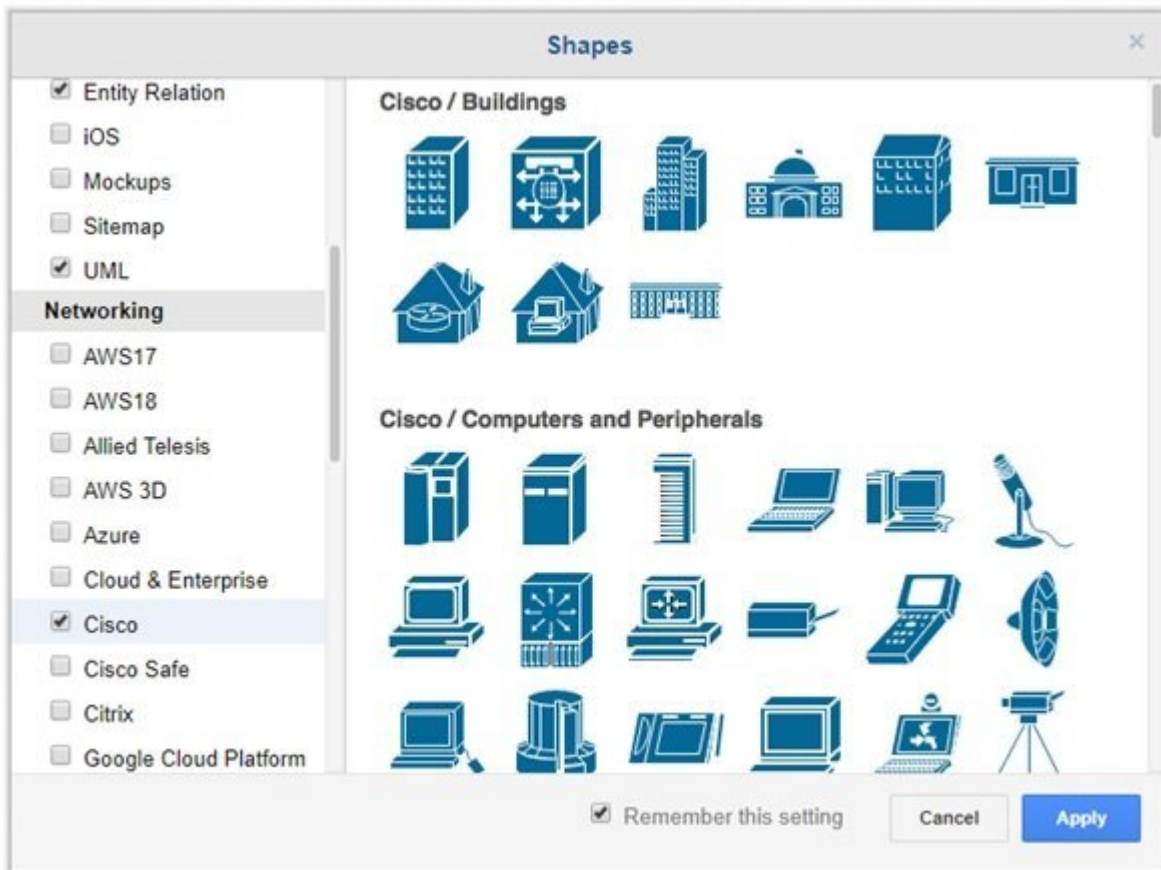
Shapes

×

☑ Entity Relation
☐ iOS
☐ Mockups
☐ Sitemap
☑ UML
Networking
☐ AWS17
☐ AWS18
☐ Allied Telesis
☐ AWS 3D
☐ Azure
☐ Cloud & Enterprise
☑ Cisco
☐ Cisco Safe
☐ Citrix
☐ Google Cloud Platform

Cisco / Buildings

Cisco / Computers and Peripherals

☑ Remember this setting

Cancel

Apply